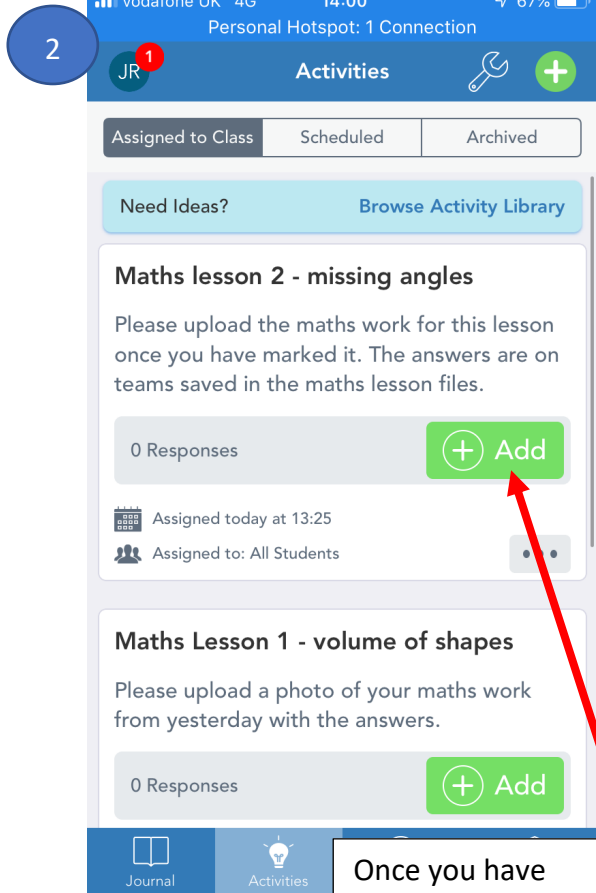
2

vodafone UK 4G 14:00 67%

Personal Hotspot: 1 Connection

JR 1

Activities

Assigned to Class | Scheduled | Archived

Need Ideas? Browse Activity Library

Maths lesson 2 - missing angles

Please upload the maths work for this lesson once you have marked it. The answers are on teams saved in the maths lesson files.

0 Responses

Add

Assigned today at 13:25

Assigned to: All Students

Maths Lesson 1 - volume of shapes

Please upload a photo of your maths work from yesterday with the answers.

0 Responses

Add

Journal

Activities

Once you have